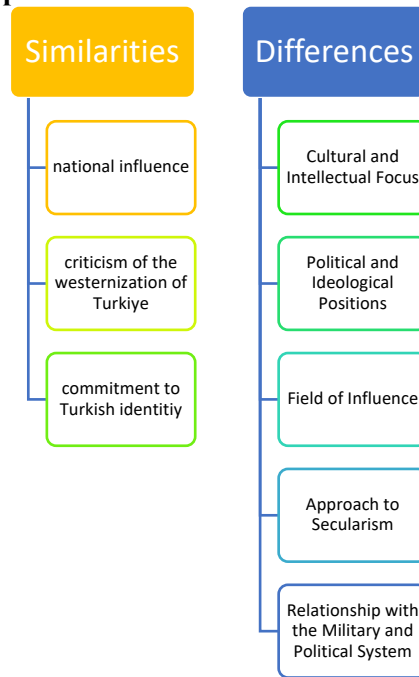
Similarities

national influence

criticism of the westernization of Turkiye

commitment to Turkish identitiy

Differences

Cultural and Intellectual Focus

Political and Ideological Positions

Field of Influence

Approach to Secularism

Relationship with the Military and Political System